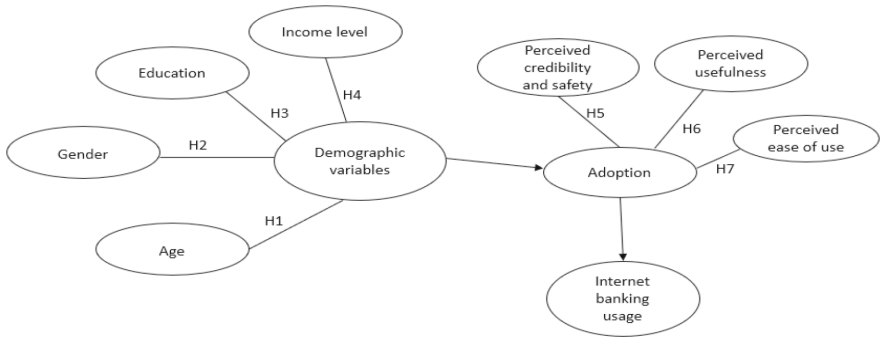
Income level

Education

H4

H3

Gender

H2

Demographic variables

H1

Age

Perceived credibility and safety

Perceived usefulness

H5

H6

Perceived ease of use

Adoption

H7

Internet banking usage